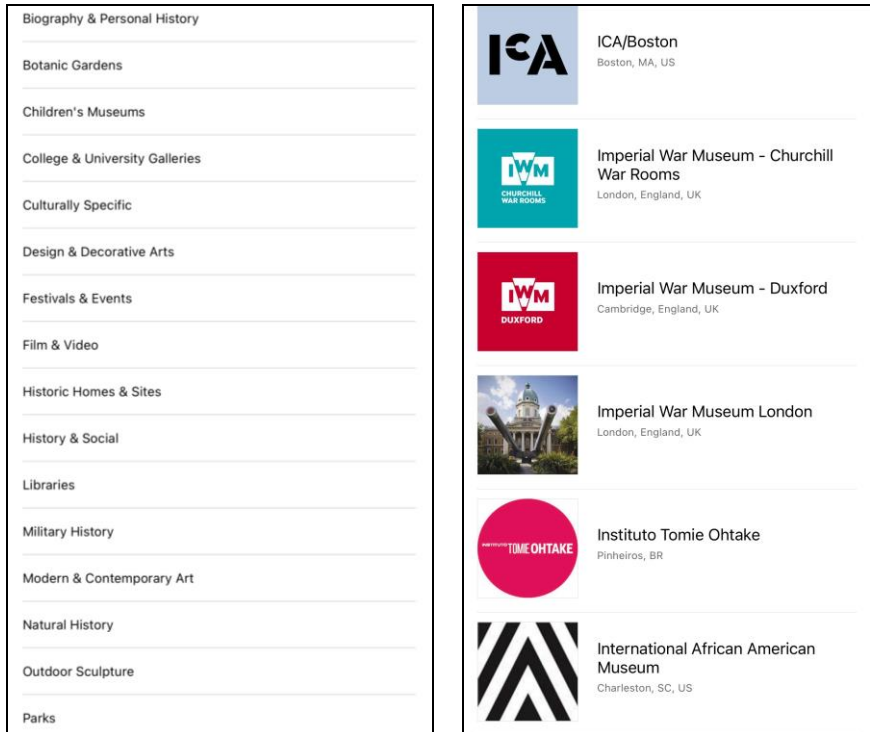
Biography & Personal History

Botanic Gardens

Children's Museums

College & University Galleries

Culturally Specific

Design & Decorative Arts

Festivals & Events

Film & Video

Historic Homes & Sites

History & Social

Libraries

Military History

Modern & Contemporary Art

Natural History

Outdoor Sculpture

Parks

ICA

ICA/Boston
Boston, MA, US

IWM CHURCHILL WAR ROOMS

Imperial War Museum - Churchill War Rooms
London, England, UK

IWM DUXFORD

Imperial War Museum - Duxford
Cambridge, England, UK

Imperial War Museum London
London, England, UK

INSTITUTO TOMIE OHTAKE

Instituto Tomie Ohtake
Pinheiros, BR

International African American Museum
Charleston, SC, US